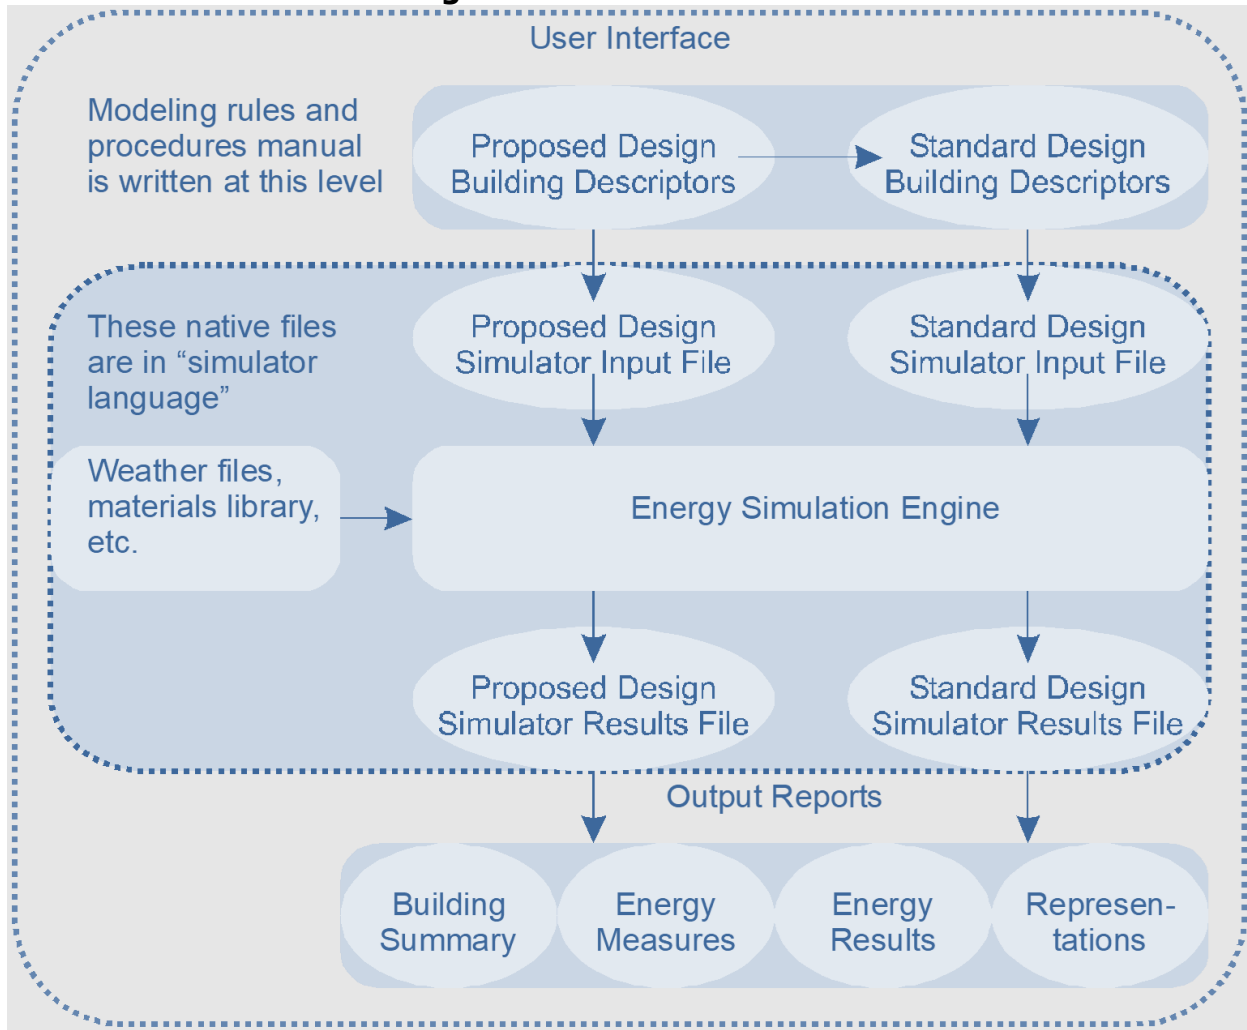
User Interface

Modeling rules and procedures manual is written at this level

Proposed Design Building Descriptors

Standard Design Building Descriptors

These native files are in “simulator language”

Proposed Design Simulator Input File

Standard Design Simulator Input File

Weather files, materials library, etc.

Energy Simulation Engine

Proposed Design Simulator Results File

Standard Design Simulator Results File

Output Reports

Building Summary

Energy Measures

Energy Results

Represen-tations